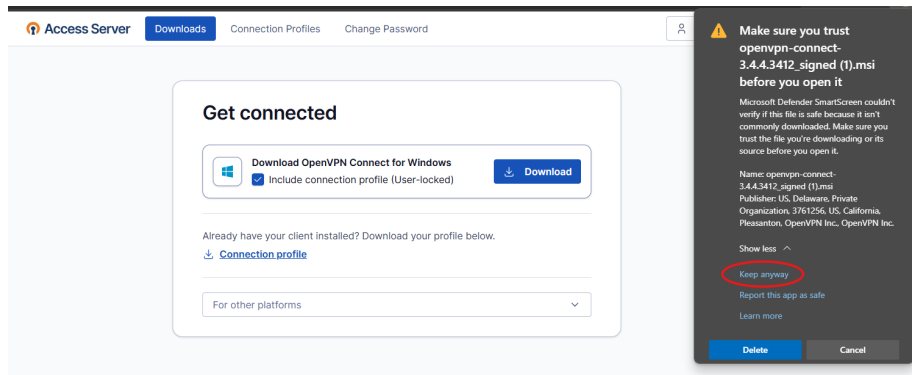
Access Server Downloads Connection Profiles Change Password

Get connected

Download OpenVPN Connect for Windows
Include connection profile (User-locked)

Download

Already have your client installed? Download your profile below.

Connection profile

For other platforms

Make sure you trust openvpn-connect-3.4.4.3412_signed (1).msi before you open it

Microsoft Defender SmartScreen couldn't verify if this file is safe because it isn't commonly downloaded. Make sure you trust the file you're downloading or its source before you open it.

Name: openvpn-connect-3.4.4.3412_signed (1).msi
Publisher: US, Delaware, Private Organization, 3761256, US, California, Pleasanton, OpenVPN Inc., OpenVPN Inc.

Show less

Keep anyway

Report this app as safe

Learn more

Delete

Cancel